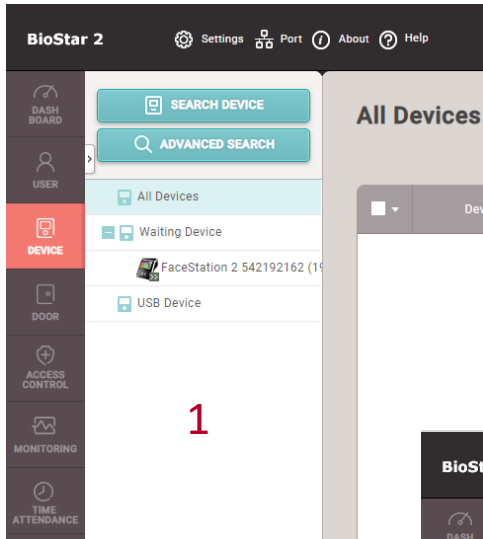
BioStar 2
Settings Port About Help
DASH BOARD
USER
DEVICE
DOOR
ACCESS CONTROL
MONITORING
TIME ATTENDANCE
SEARCH DEVICE
ADVANCED SEARCH
All Devices
Waiting Device
FaceStation 2 542192162 (1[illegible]
USB Device
1
All Devices
Dev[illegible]
BioS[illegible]
DASH